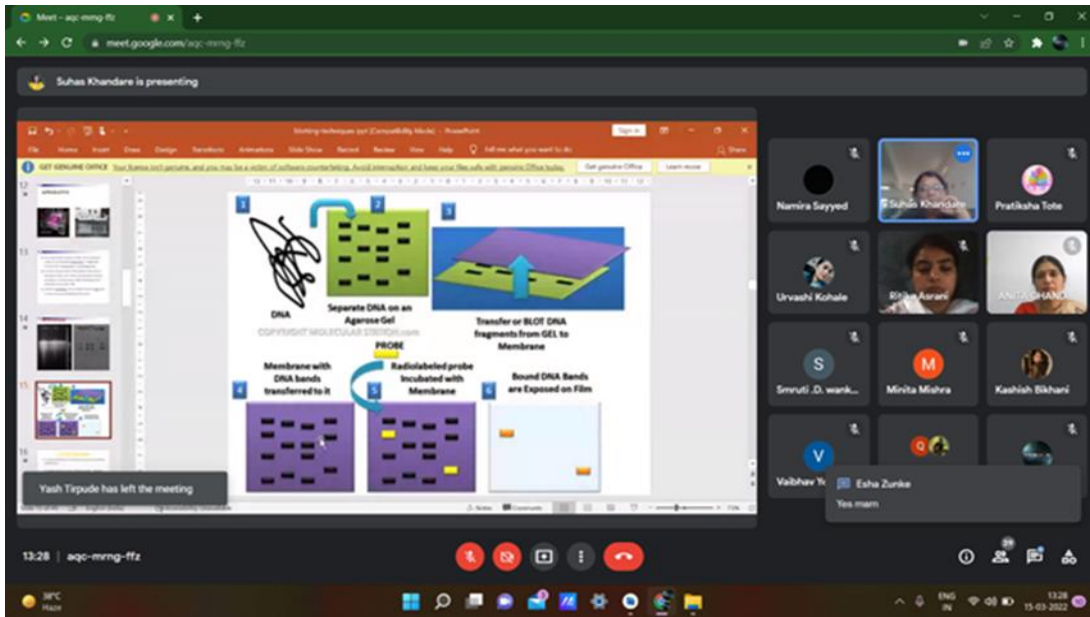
Meet - aqc-mrng-ffz

meet.google.com/aqc-mrng-ffz

Suhas Khandare is presenting

Blotting techniques ppt [Compatibility Mode] - PowerPoint

Sign in

File Home Insert Draw Design Transitions Animations Slide Show Record Review View Help Tell me what you want to do Share

GET GENUINE OFFICE Your license isn't genuine, and you may be a victim of software counterfeiting. Avoid interruption and keep your files safe with genuine Office today. Get genuine Office Learn more

12
13
14
15
16

1
2
3

DNA

Separate DNA on an Agarose Gel

COPYRIGHT MOLECULAR STATION.com

Transfer or BLOT DNA fragments from GEL to Membrane

PROBE

Membrane with DNA bands transferred to it

Radiolabeled probe Incubated with Membrane

Bound DNA Bands are Exposed on Film

4
5
6

Yash Tirpude has left the meeting

Notes Comments

Namira Sayyed
Suhas Khandare
Pratiksha Tote
Urvashi Kohale
Rikha Asrani
ANITA CHAND
S
Smruti .D. wank...
M
Minita Mishra
Kashish Bikhani
V
Vaibhav Y

Esha Zunke
Yes mam

13:28 | aqc-mrng-ffz

38°C
Haze

ENG IN
13:28
15-03-2022